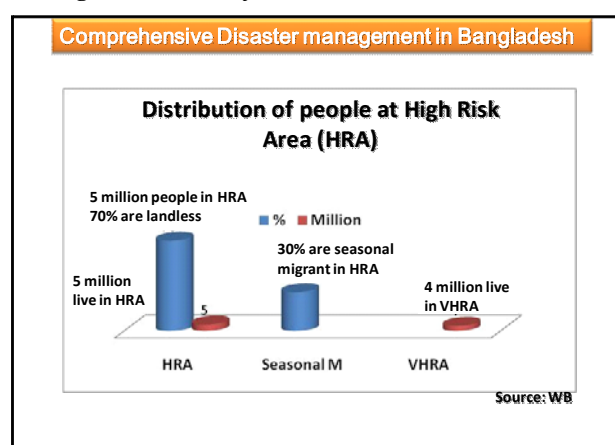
Comprehensive Disaster management in Bangladesh

Distribution of people at High Risk Area (HRA)

5 million people in HRA 70% are landless

% Million

30% are seasonal migrant in HRA

5 million live in HRA

5

4 million live in VHRA

HRA

Seasonal M

VHRA

Source: WB